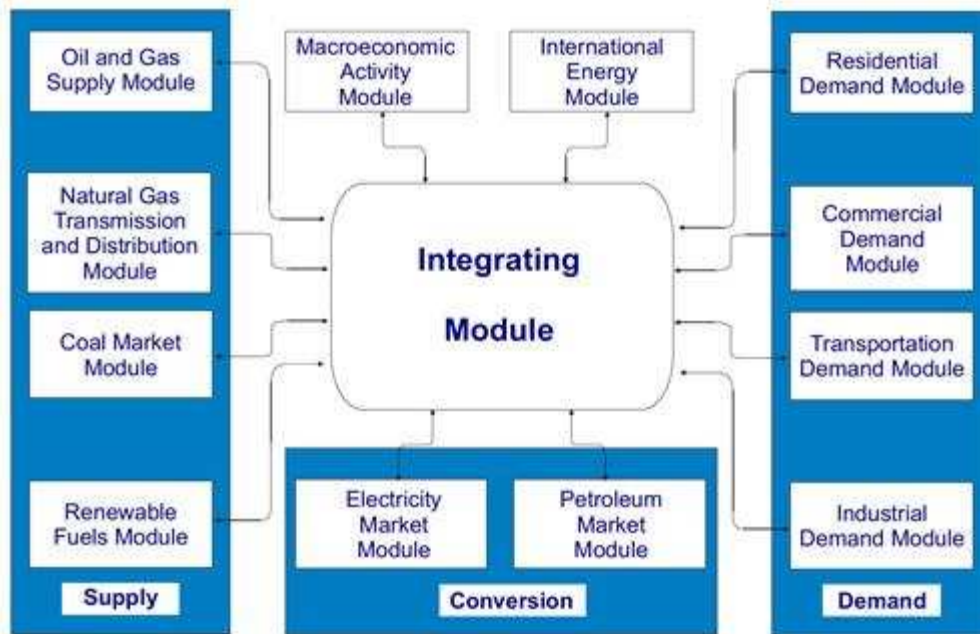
Oil and Gas Supply Module

Natural Gas Transmission and Distribution Module

Coal Market Module

Renewable Fuels Module

Supply

Macroeconomic Activity Module

International Energy Module

Integrating Module

Electricity Market Module

Petroleum Market Module

Conversion

Residential Demand Module

Commercial Demand Module

Transportation Demand Module

Industrial Demand Module

Demand